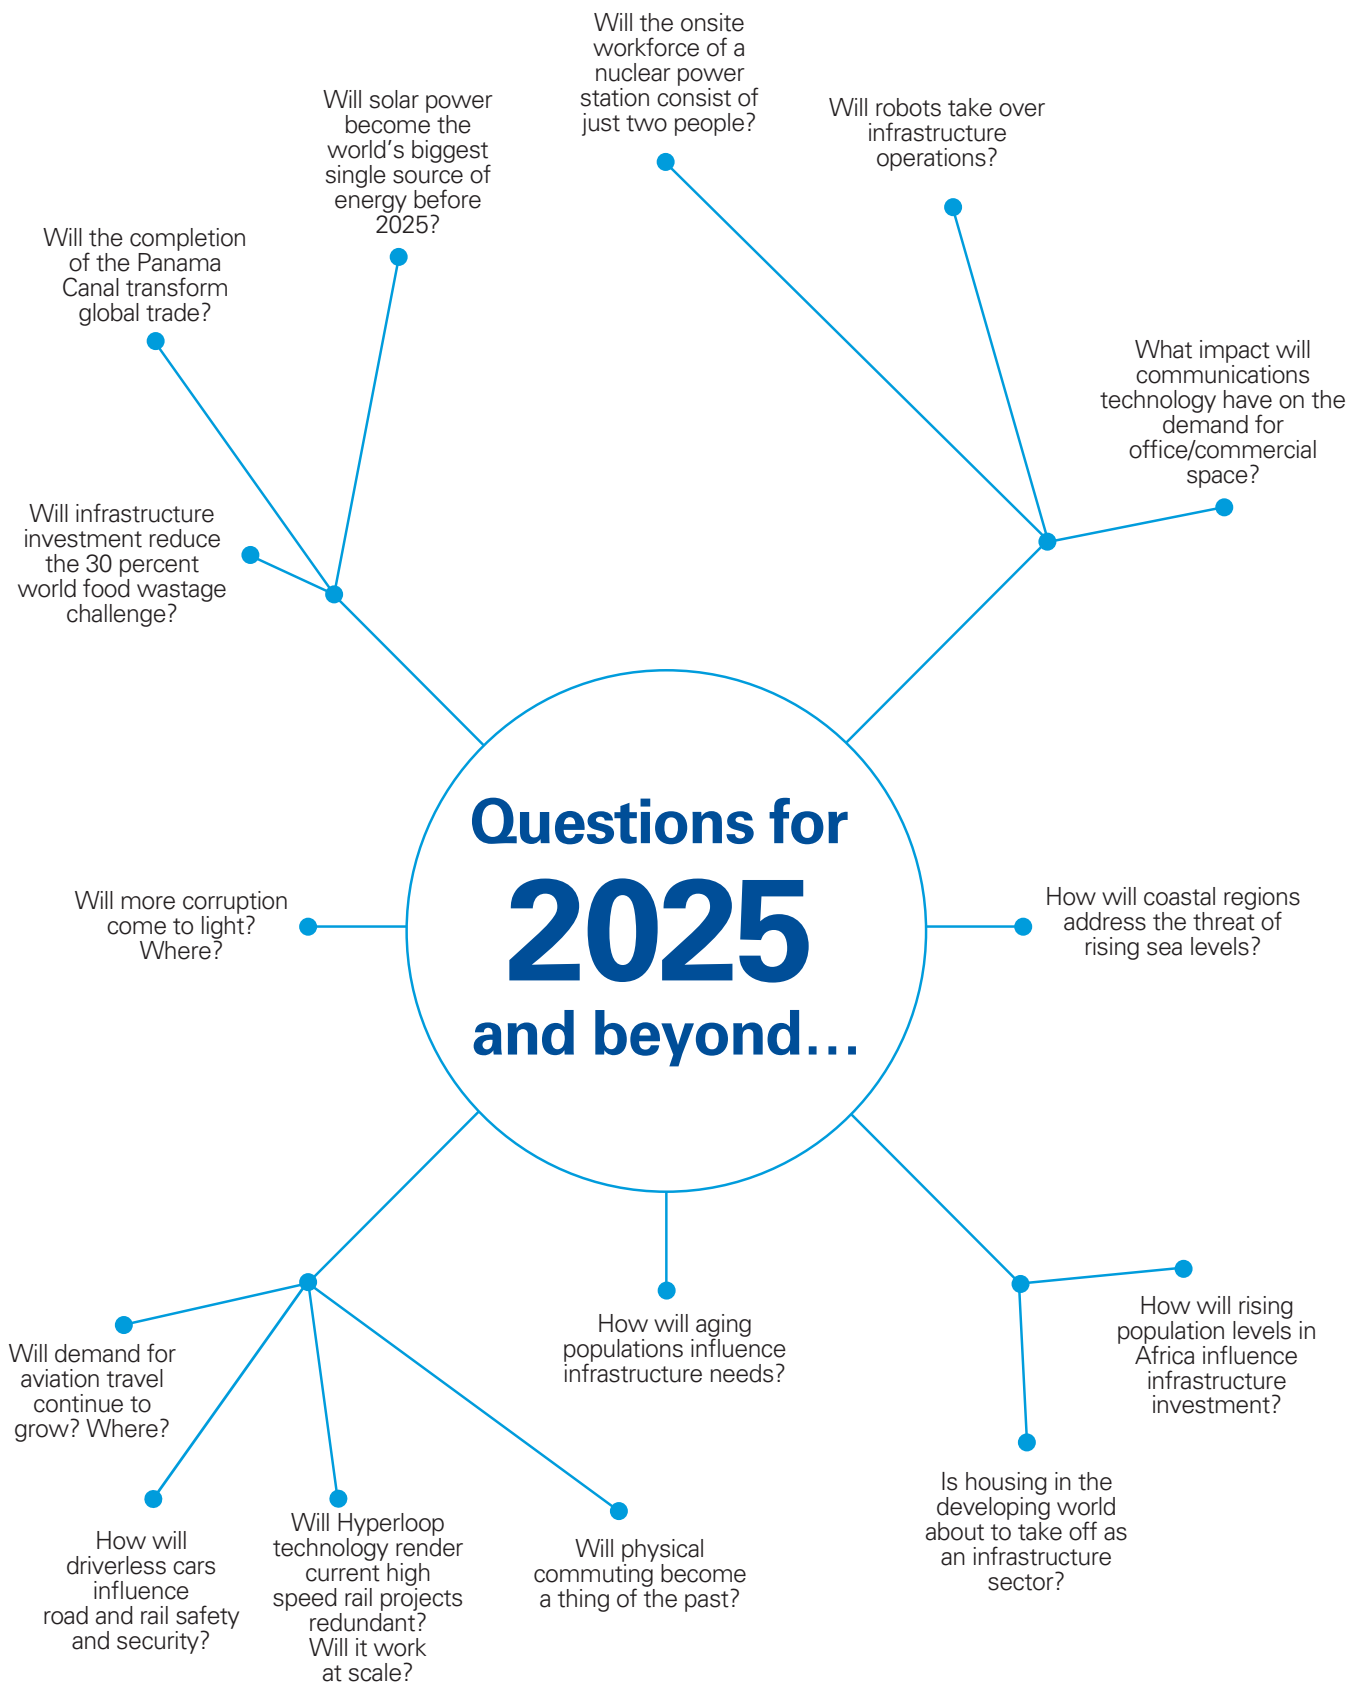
Questions for 2025 and beyond…

Will the onsite workforce of a nuclear power station consist of just two people?

Will robots take over infrastructure operations?

What impact will communications technology have on the demand for office/commercial space?

Will solar power become the world's biggest single source of energy before 2025?

Will the completion of the Panama Canal transform global trade?

Will infrastructure investment reduce the 30 percent world food wastage challenge?

Will more corruption come to light? Where?

How will coastal regions address the threat of rising sea levels?

How will rising population levels in Africa influence infrastructure investment?

Is housing in the developing world about to take off as an infrastructure sector?

How will aging populations influence infrastructure needs?

Will demand for aviation travel continue to grow? Where?

How will driverless cars influence road and rail safety and security?

Will Hyperloop technology render current high speed rail projects redundant? Will it work at scale?

Will physical commuting become a thing of the past?